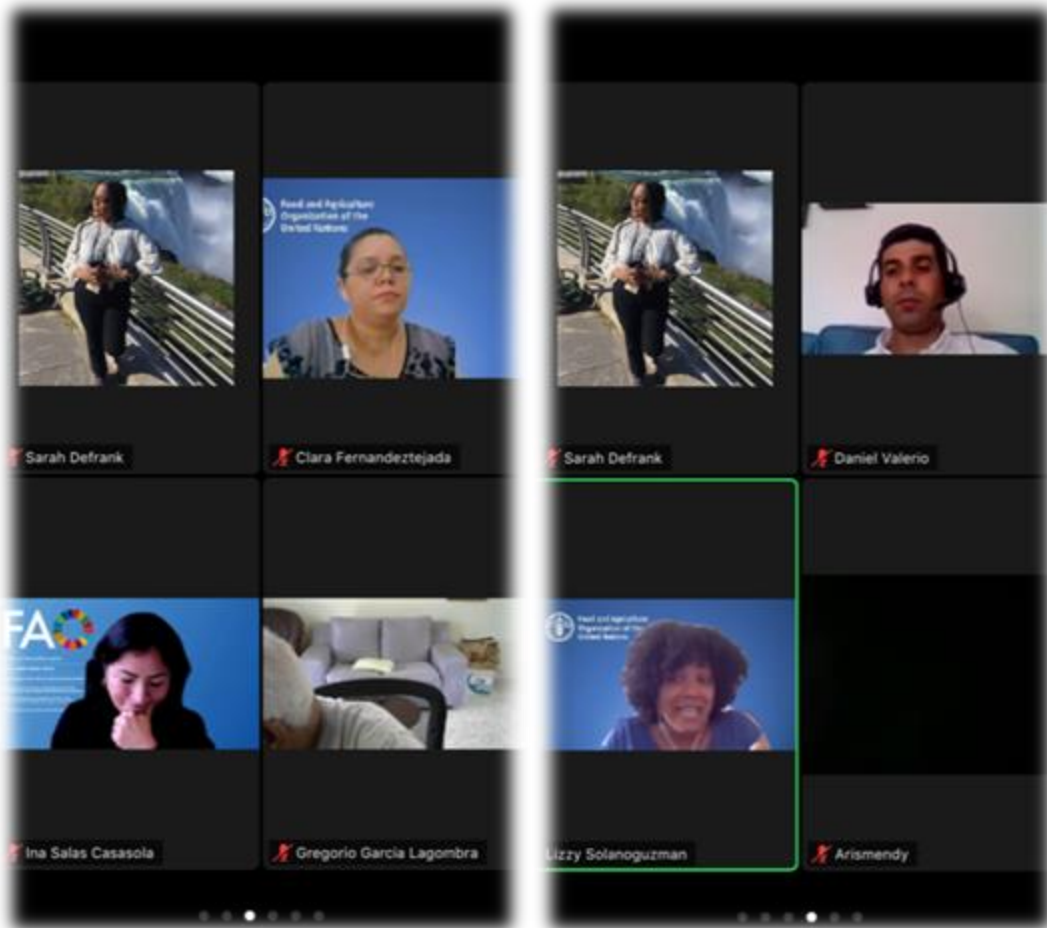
Food and Agriculture Organization of the United Nations

Sarah Defrank

Clara Fernandeztejada

FAO

Ina Salas Casasola

Gregorio Garcia Lagombra

Sarah Defrank

Daniel Valerio

Food and Agriculture Organization of the United Nations

Lizzy Solanoguzman

Arismendy